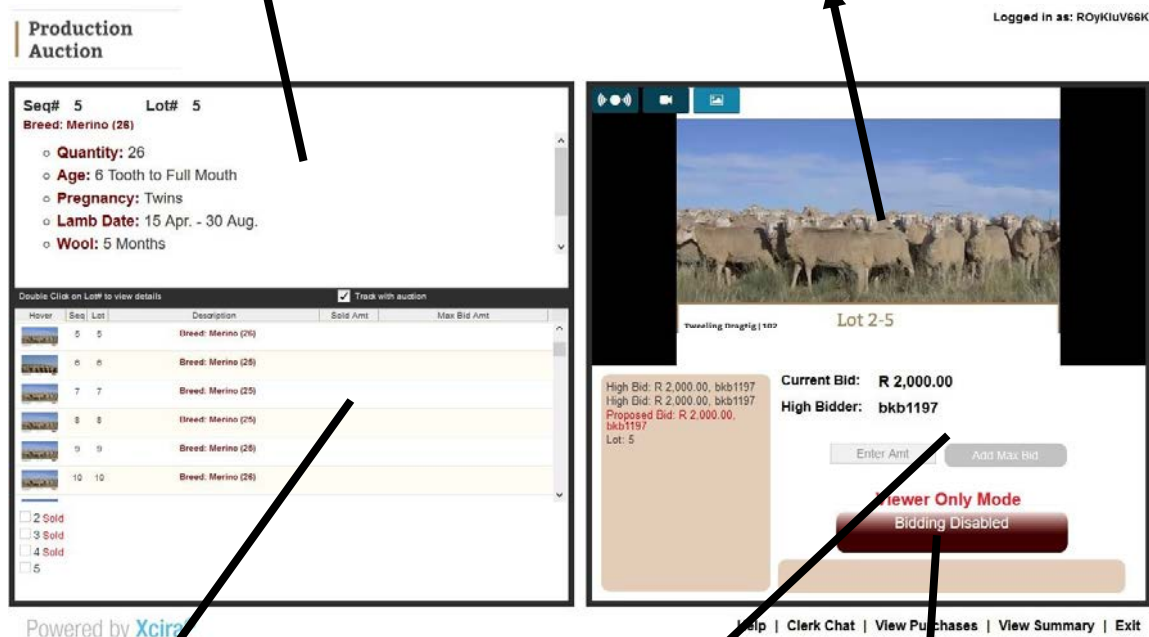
Production Auction

Logged in as: ROyKluV66K

Seq# 5 Lot# 5
Breed: Merino (26)

- Quantity: 26
- Age: 6 Tooth to Full Mouth
- Pregnancy: Twins
- Lamb Date: 15 Apr. - 30 Aug.
- Wool: 5 Months

Double Click on Lot# to view details

Track with auction

| Hover | Seq | Lot | Description | Sold Amt | Max Bid Amt |
|---|---|---|---|---|---|
| | 5 | 5 | Breed: Merino (26) | | |
| | 6 | 6 | Breed: Merino (25) | | |
| | 7 | 7 | Breed: Merino (25) | | |
| | 8 | 8 | Breed: Merino (25) | | |
| | 9 | 9 | Breed: Merino (26) | | |
| | 10 | 10 | Breed: Merino (26) | | |

2 Sold
3 Sold
4 Sold
5

Tweeling Dragtig | 102
Lot 2-5

High Bid: R 2,000.00, bkb1197
High Bid: R 2,000.00, bkb1197
Proposed Bid: R 2,000.00, bkb1197
Lot: 5

Current Bid: R 2,000.00
High Bidder: bkb1197

Enter Amt
Add Max Bid

Viewer Only Mode
Bidding Disabled

Powered by Xcira

Help | Clerk Chat | View Purchases | View Summary | Exit